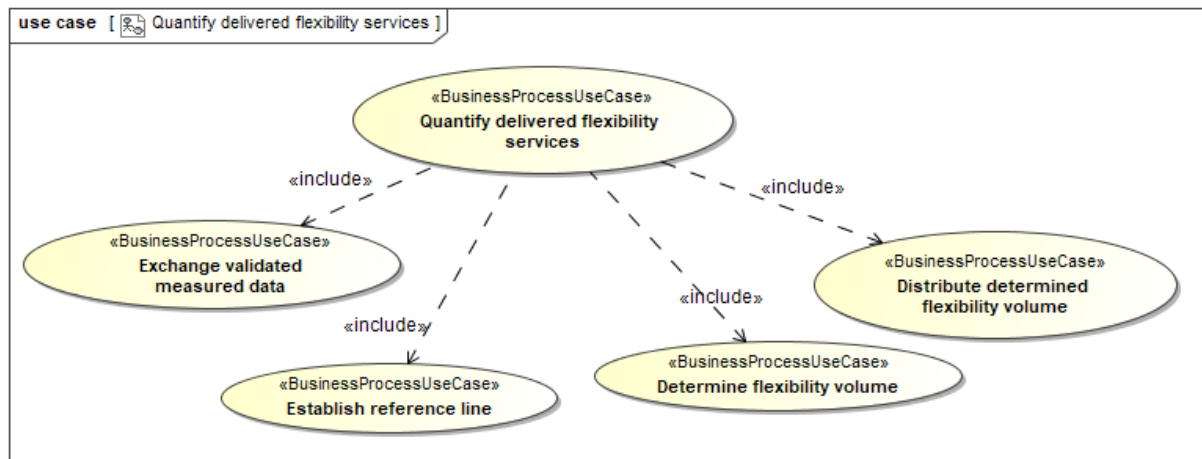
use case [ Quantify delivered flexibility services ]

«BusinessProcessUseCase»
Quantify delivered flexibility services

«include»

«include»

«include»

«include»

«BusinessProcessUseCase»
Exchange validated measured data

«BusinessProcessUseCase»
Distribute determined flexibility volume

«BusinessProcessUseCase»
Determine flexibility volume

«BusinessProcessUseCase»
Establish reference line